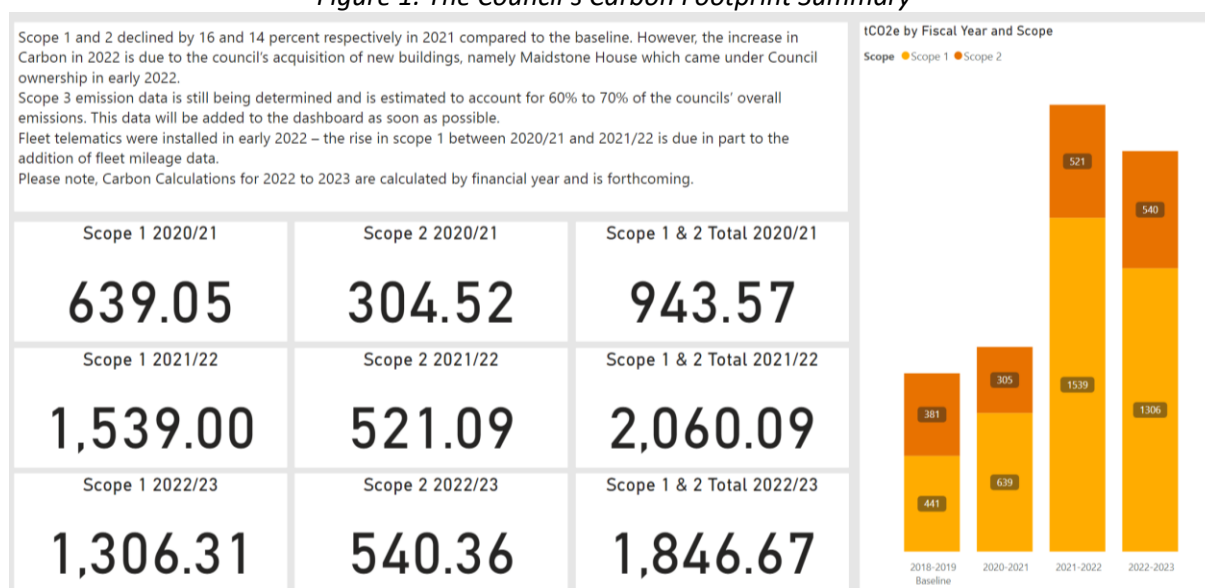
Figure 1: The Council's Carbon Footprint Summary

Scope 1 and 2 declined by 16 and 14 percent respectively in 2021 compared to the baseline. However, the increase in Carbon in 2022 is due to the council's acquisition of new buildings, namely Maidstone House which came under Council ownership in early 2022.
Scope 3 emission data is still being determined and is estimated to account for 60% to 70% of the councils' overall emissions. This data will be added to the dashboard as soon as possible.
Fleet telematics were installed in early 2022 – the rise in scope 1 between 2020/21 and 2021/22 is due in part to the addition of fleet mileage data.
Please note, Carbon Calculations for 2022 to 2023 are calculated by financial year and is forthcoming.

| Scope 1 2020/21 | Scope 2 2020/21 | Scope 1 & 2 Total 2020/21 |
|---|---|---|
| 639.05 | 304.52 | 943.57 |
| Scope 1 2021/22 | Scope 2 2021/22 | Scope 1 & 2 Total 2021/22 |
| 1,539.00 | 521.09 | 2,060.09 |
| Scope 1 2022/23 | Scope 2 2022/23 | Scope 1 & 2 Total 2022/23 |
| 1,306.31 | 540.36 | 1,846.67 |

tCO2e by Fiscal Year and Scope
Scope ● Scope 1 ● Scope 2

381
441
305
639
521
1539
540
1306

2018-2019 Baseline
2020-2021
2021-2022
2022-2023